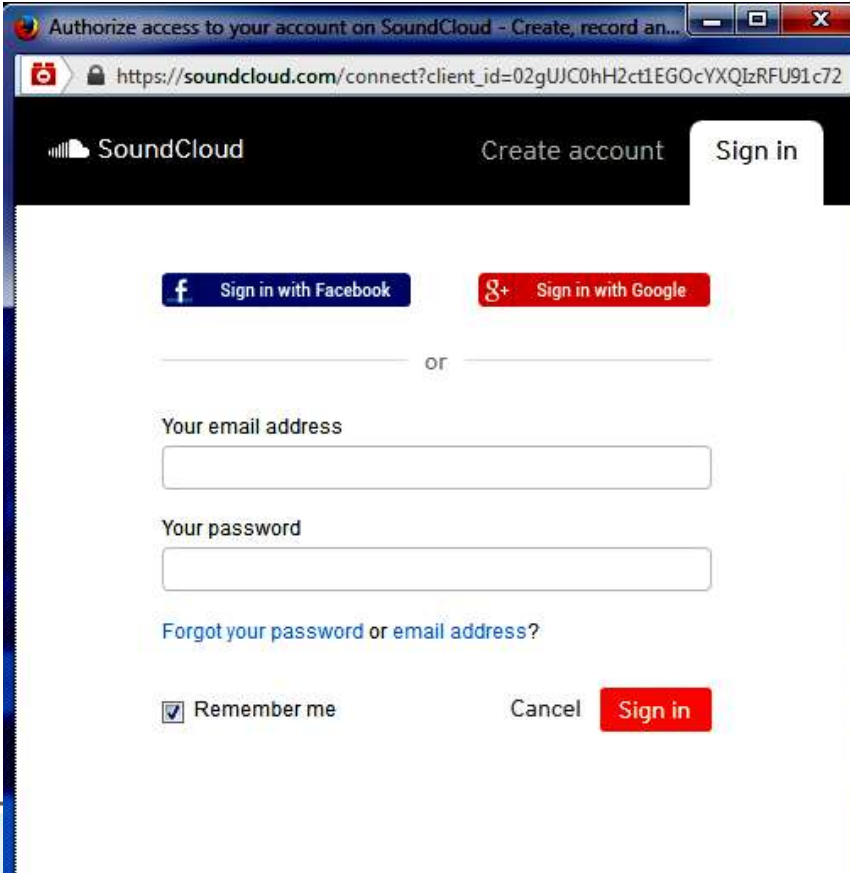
Authorize access to your account on SoundCloud - Create, record an...

https://soundcloud.com/connect?client_id=02gUJC0hH2ct1EGOcYXQIzRFU91c72

SoundCloud

Create account

Sign in

Sign in with Facebook

Sign in with Google

or

Your email address

Your password

Forgot your password or email address?

Remember me

Cancel

Sign in